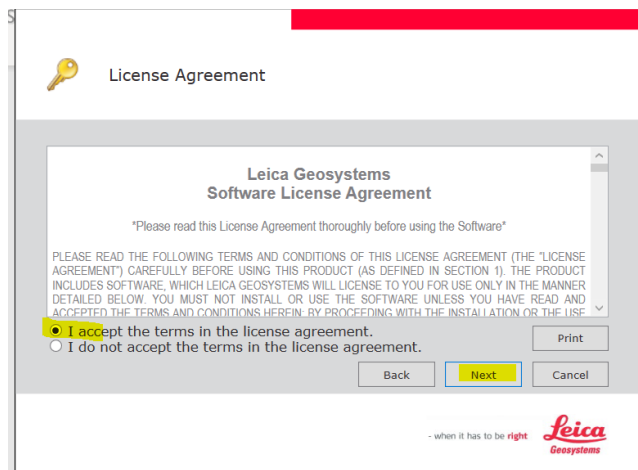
License Agreement

Leica Geosystems
Software License Agreement

*Please read this License Agreement thoroughly before using the Software*

PLEASE READ THE FOLLOWING TERMS AND CONDITIONS OF THIS LICENSE AGREEMENT (THE "LICENSE AGREEMENT") CAREFULLY BEFORE USING THIS PRODUCT (AS DEFINED IN SECTION 1). THE PRODUCT INCLUDES SOFTWARE, WHICH LEICA GEOSYSTEMS WILL LICENSE TO YOU FOR USE ONLY IN THE MANNER DETAILED BELOW. YOU MUST NOT INSTALL OR USE THE SOFTWARE UNLESS YOU HAVE READ AND ACCEPTED THE TERMS AND CONDITIONS HEREIN; BY PROCEEDING WITH THE INSTALLATION OR THE USE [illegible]

I accept the terms in the license agreement.
I do not accept the terms in the license agreement.

Print

Back

Next

Cancel

- when it has to be right

Leica
Geosystems